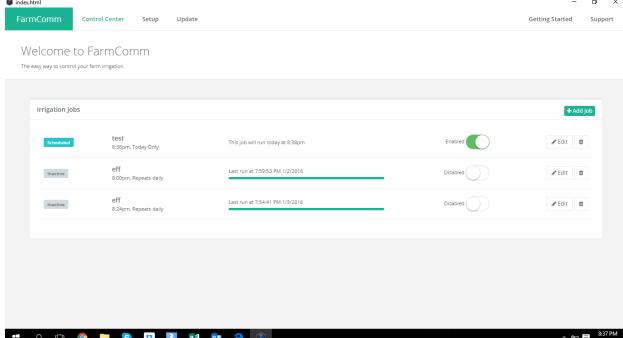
index.html

FarmComm Control Center Setup Update Getting Started Support

Welcome to FarmComm
The easy way to control your farm irrigation.

Irrigation Jobs
+ Add Job

| | | | | |
|---|---|---|---|---|
| Scheduled | test<br>8:38pm, Today Only | This job will run today at 8:38pm | Enabled | Edit |
| Inactive | eff<br>8:00pm, Repeats daily | Last run at 7:59:53 PM 1/2/2016 | Disabled | Edit |
| Inactive | eff<br>8:24pm, Repeats daily | Last run at 7:54:41 PM 1/3/2016 | Disabled | Edit |

8:37 PM